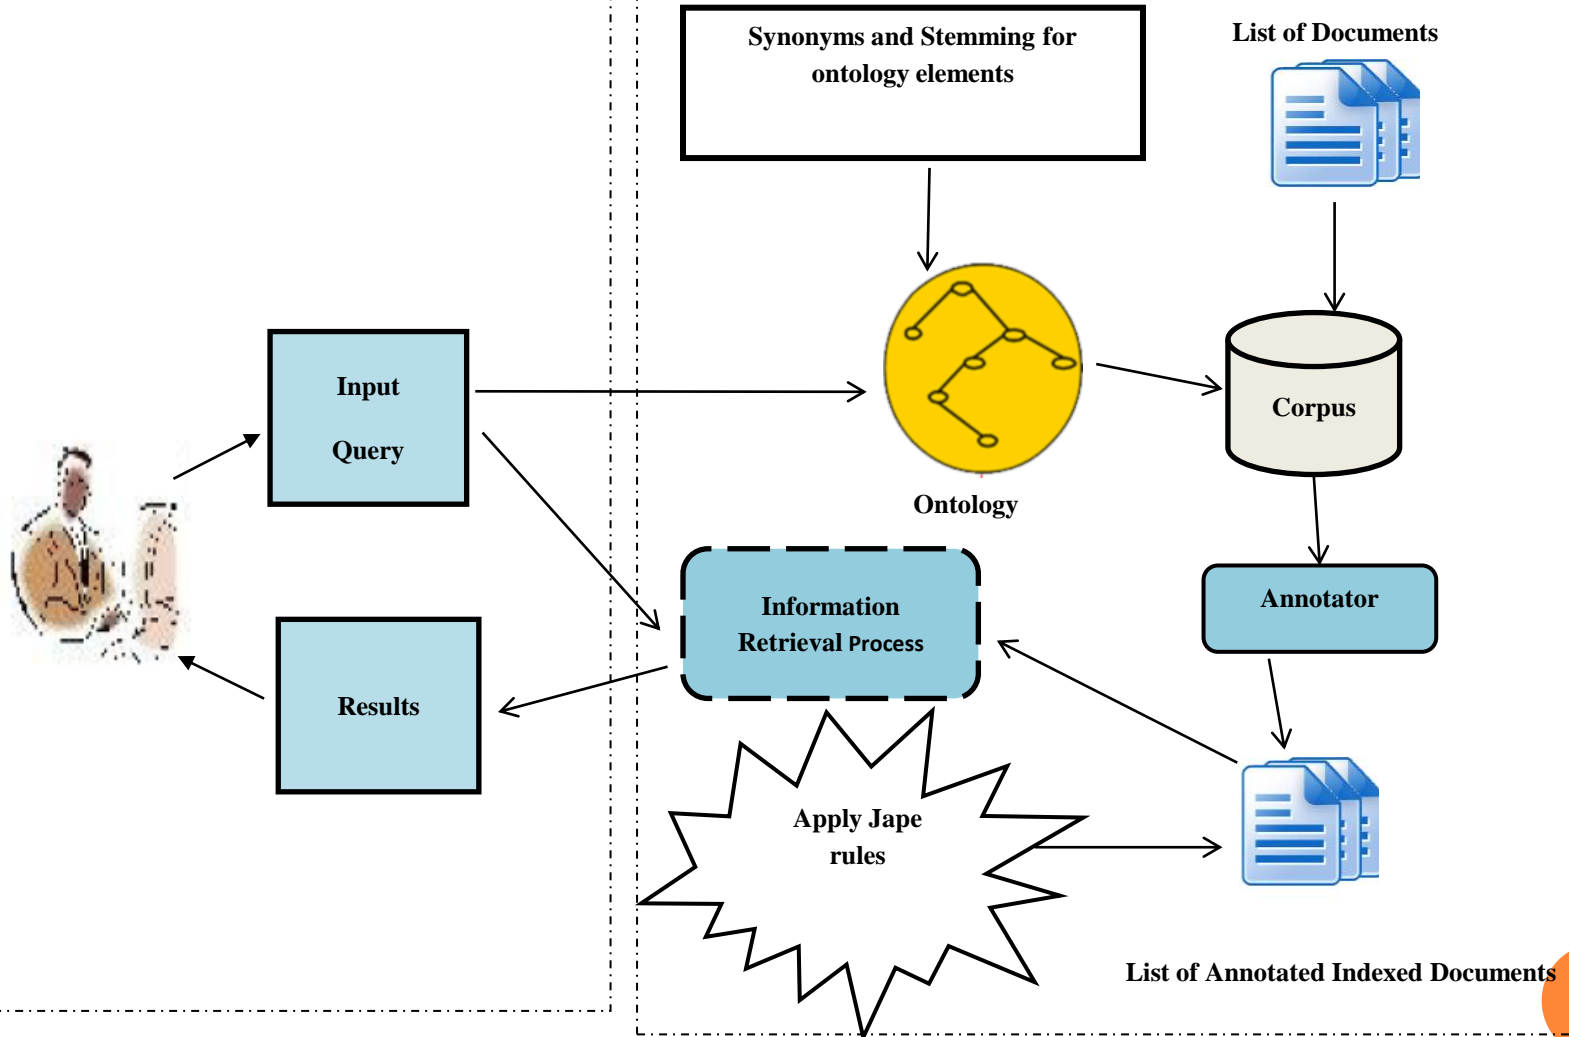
Synonyms and Stemming for ontology elements

List of Documents

Input

Query

Ontology

Corpus

Annotator

Information Retrieval Process

Results

Apply Jape rules

List of Annotated Indexed Documents